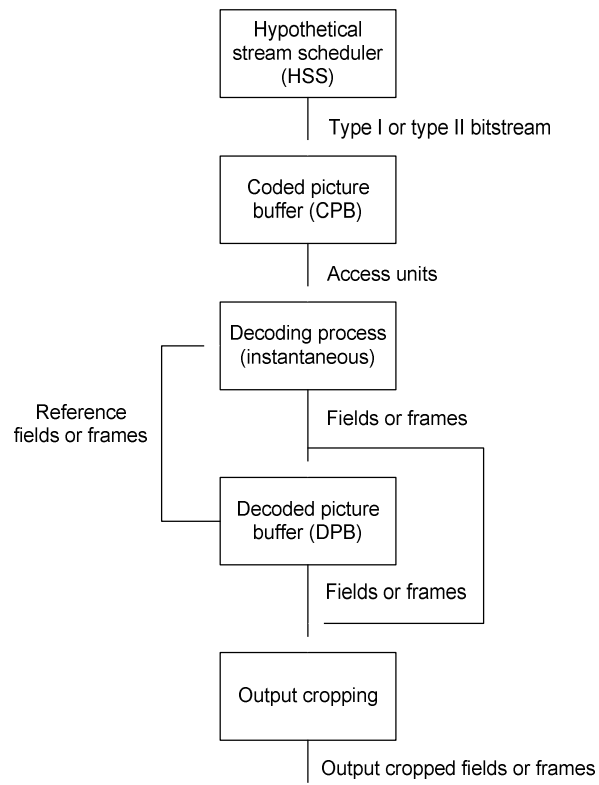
Hypothetical stream scheduler (HSS)

Type I or type II bitstream

Coded picture buffer (CPB)

Access units

Decoding process (instantaneous)

Reference fields or frames

Fields or frames

Decoded picture buffer (DPB)

Fields or frames

Output cropping

Output cropped fields or frames